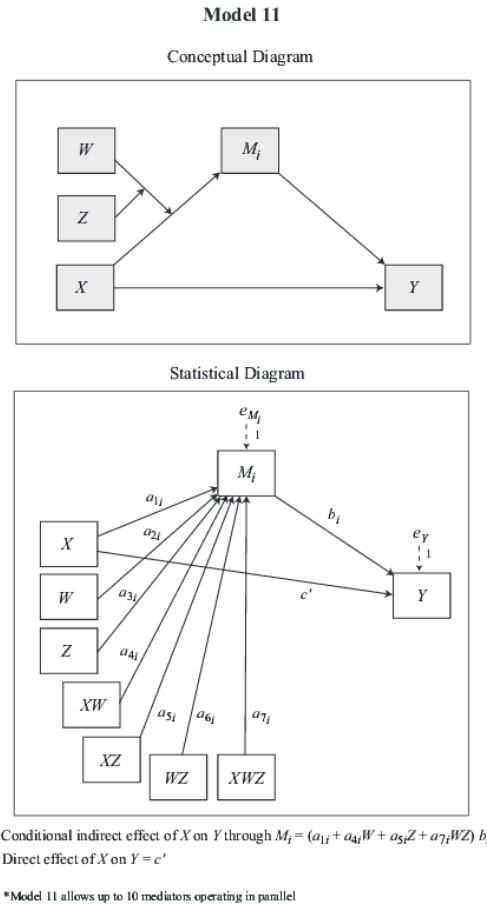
Model 11

Conceptual Diagram

$W$

$Z$

$X$

$M_i$

$Y$

Statistical Diagram

$e_{M_i}$

1

$M_i$

$a_{1i}$

$a_{2i}$

$a_{3i}$

$a_{4i}$

$a_{5i}$

$a_{6i}$

$a_{7i}$

$b_i$

$e_Y$

1

$X$

$W$

$Z$

$XW$

$XZ$

$WZ$

$XWZ$

$c'$

$Y$

Conditional indirect effect of $X$ on $Y$ through $M_i = (a_{1i} + a_{4i}W + a_{5i}Z + a_{7i}WZ)\ b_i$
Direct effect of $X$ on $Y = c'$

*Model 11 allows up to 10 mediators operating in parallel